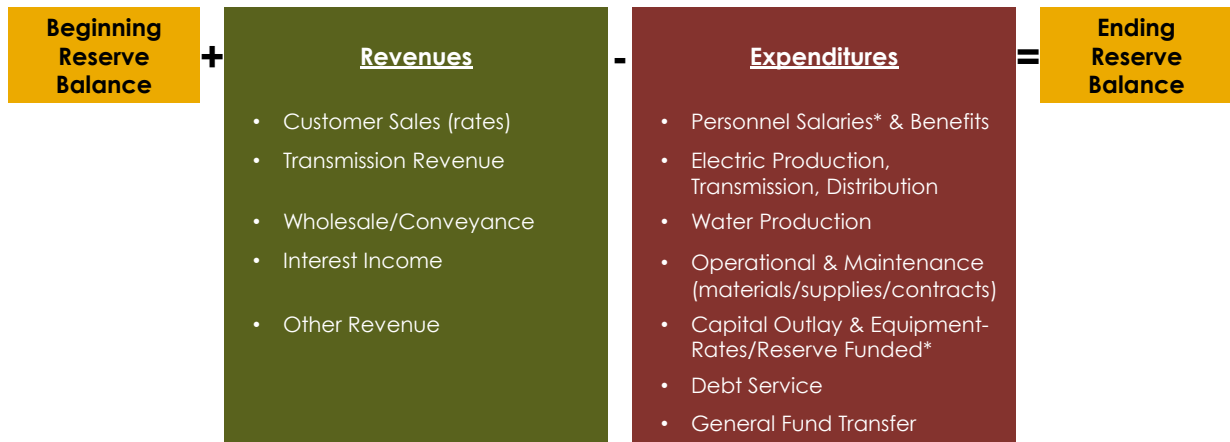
Beginning Reserve Balance

+

Revenues

- Customer Sales (rates)
- Transmission Revenue
- Wholesale/Conveyance
- Interest Income
- Other Revenue

-

Expenditures

- Personnel Salaries* & Benefits
- Electric Production, Transmission, Distribution
- Water Production
- Operational & Maintenance (materials/supplies/contracts)
- Capital Outlay & Equipment-Rates/Reserve Funded*
- Debt Service
- General Fund Transfer

=

Ending Reserve Balance